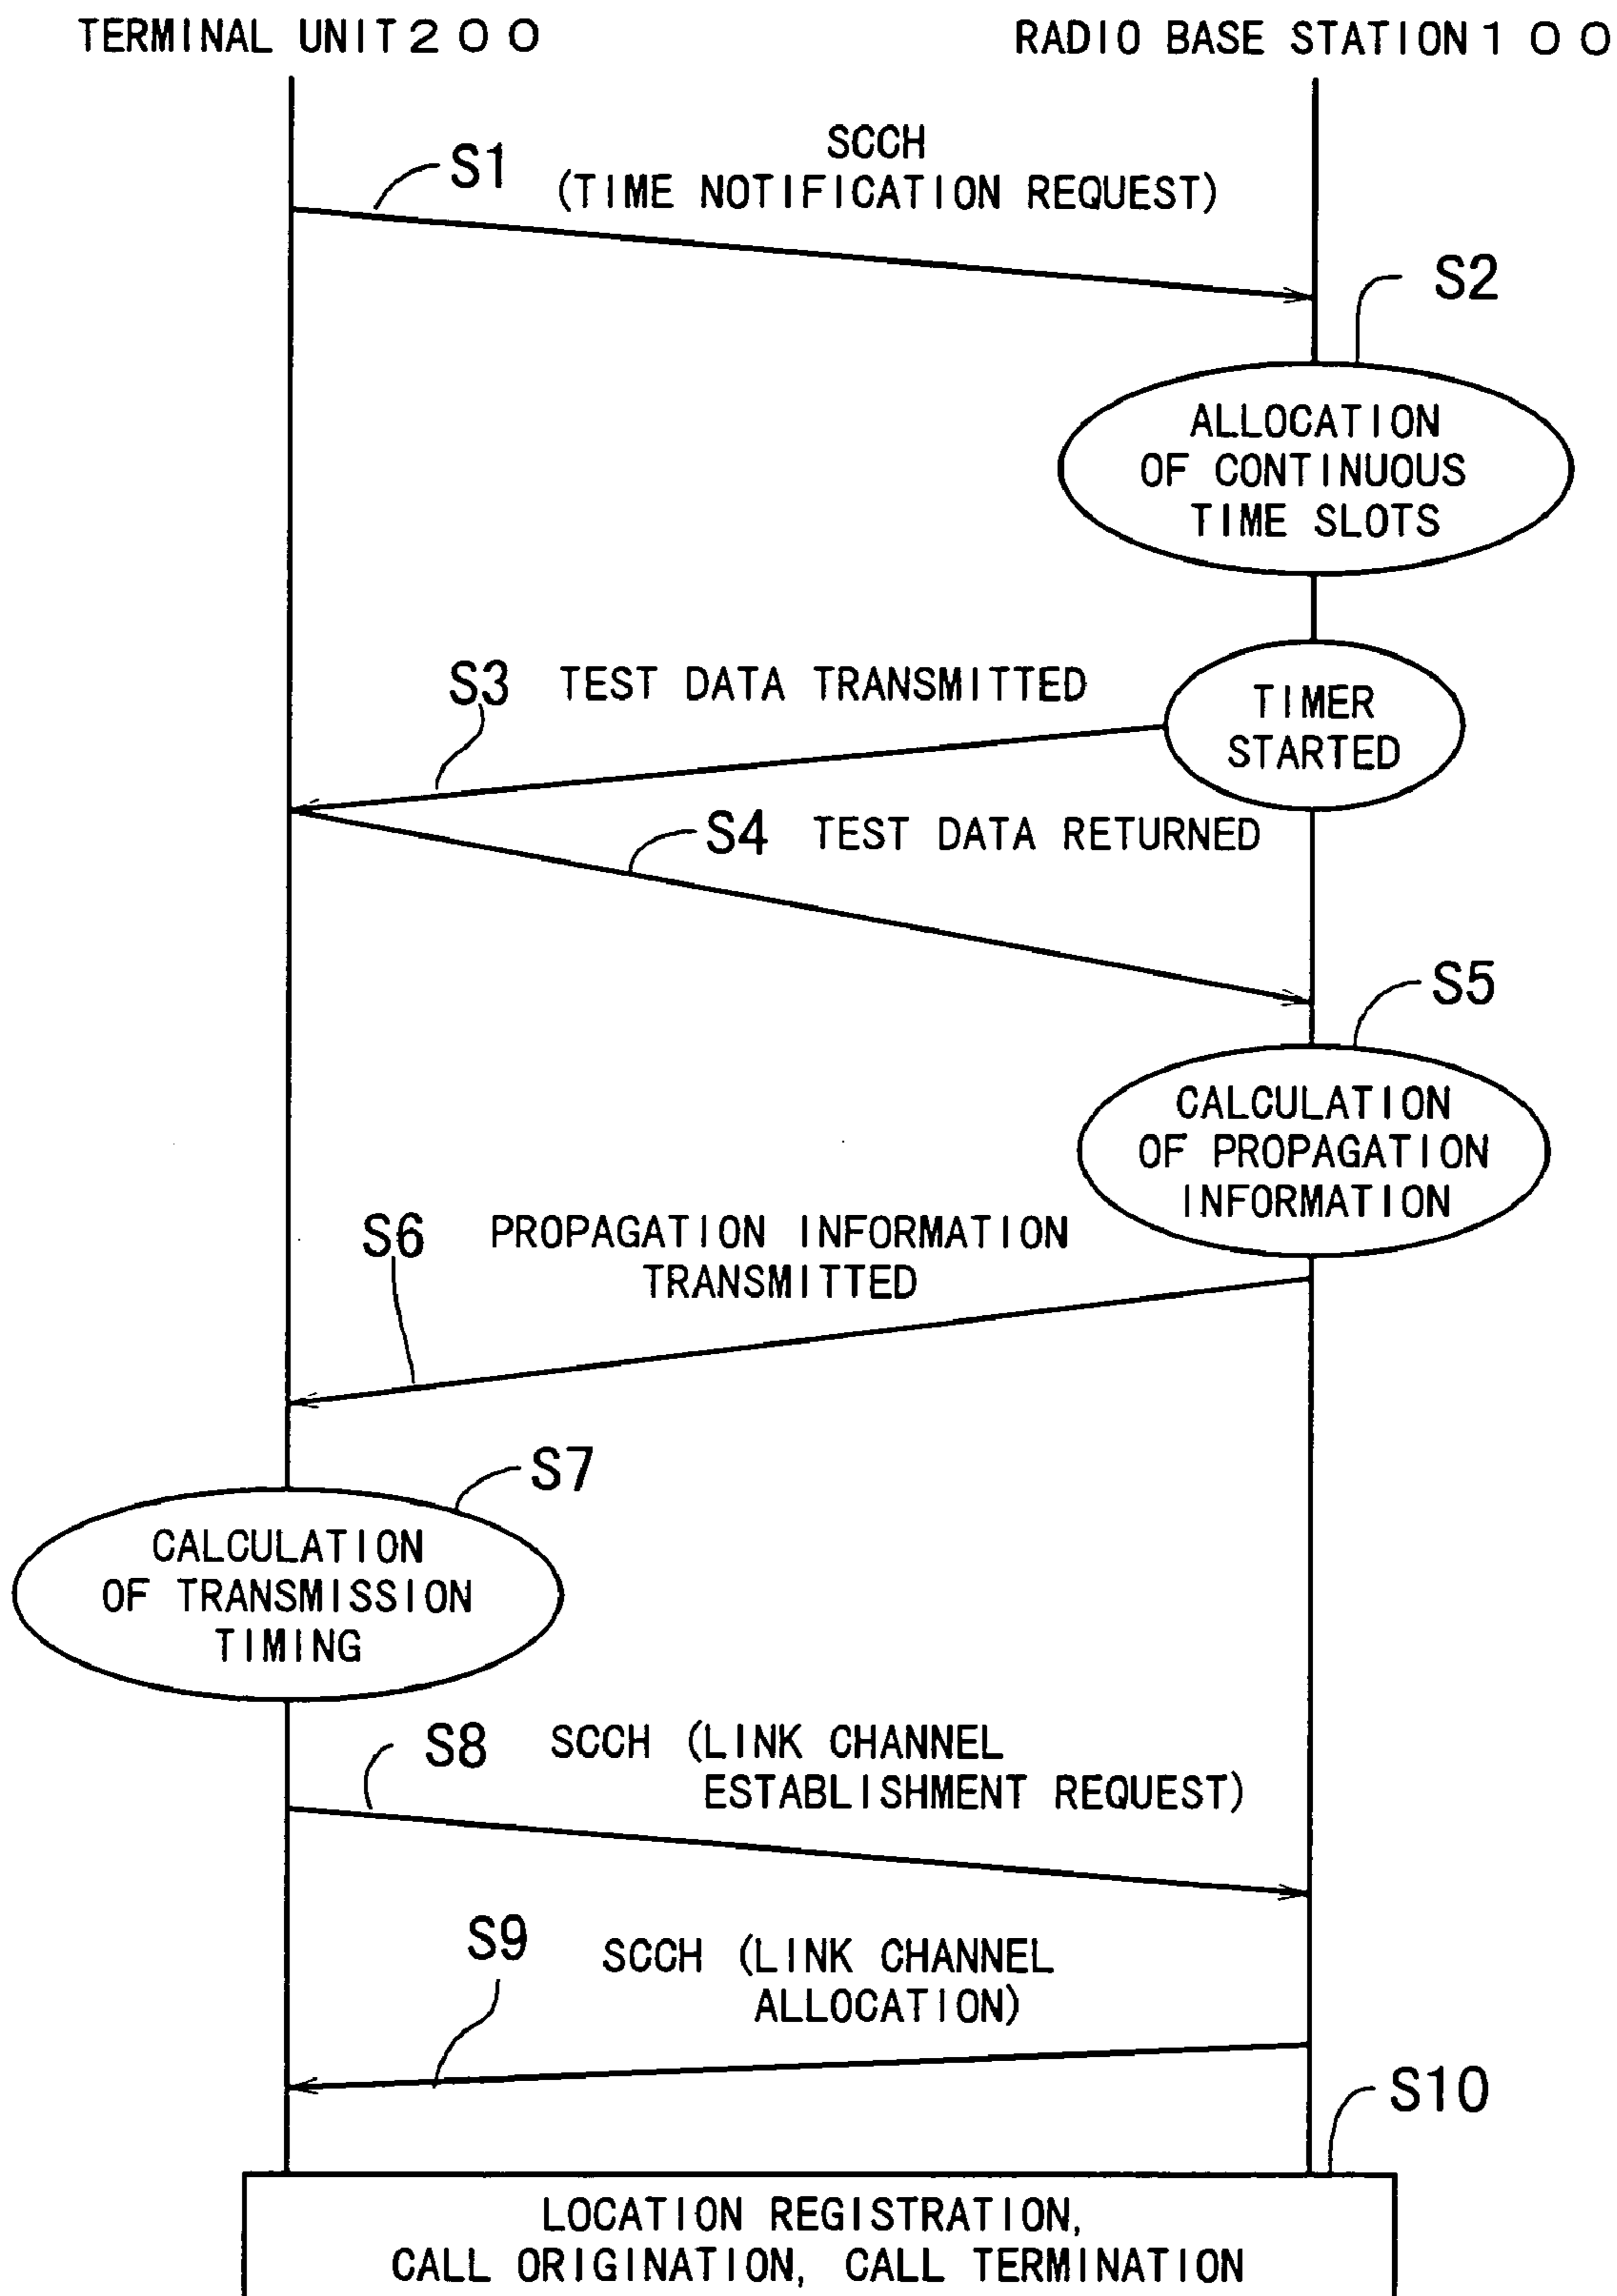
TERMINAL UNIT200

RADIO BASE STATION100

S1

SCCH
(TIME NOTIFICATION REQUEST)

S2

ALLOCATION OF CONTINUOUS TIME SLOTS

S3 TEST DATA TRANSMITTED

TIMER STARTED

S4 TEST DATA RETURNED

S5

CALCULATION OF PROPAGATION INFORMATION

S6 PROPAGATION INFORMATION TRANSMITTED

S7

CALCULATION OF TRANSMISSION TIMING

S8 SCCH (LINK CHANNEL ESTABLISHMENT REQUEST)

S9 SCCH (LINK CHANNEL ALLOCATION)

S10

LOCATION REGISTRATION, CALL ORIGINATION, CALL TERMINATION